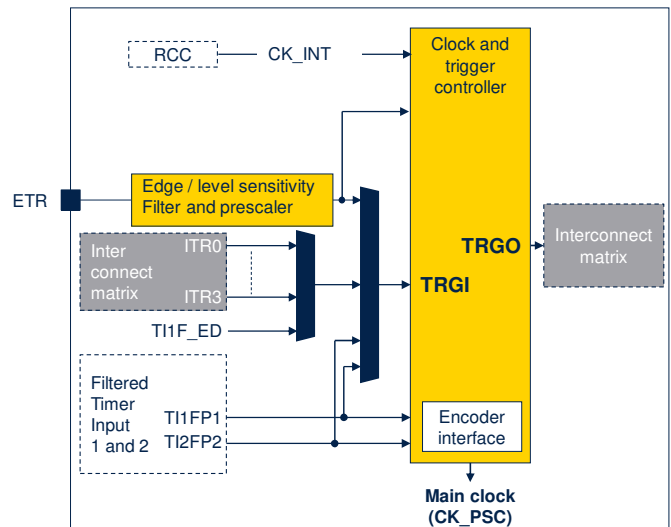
RCC

CK_INT

Clock and trigger controller

ETR

Edge / level sensitivity Filter and prescaler

Inter connect matrix

ITR0

ITR3

TI1F_ED

TRGI

TRGO

Interconnect matrix

Filtered Timer Input 1 and 2

TI1FP1

TI2FP2

Encoder interface

Main clock (CK_PSC)